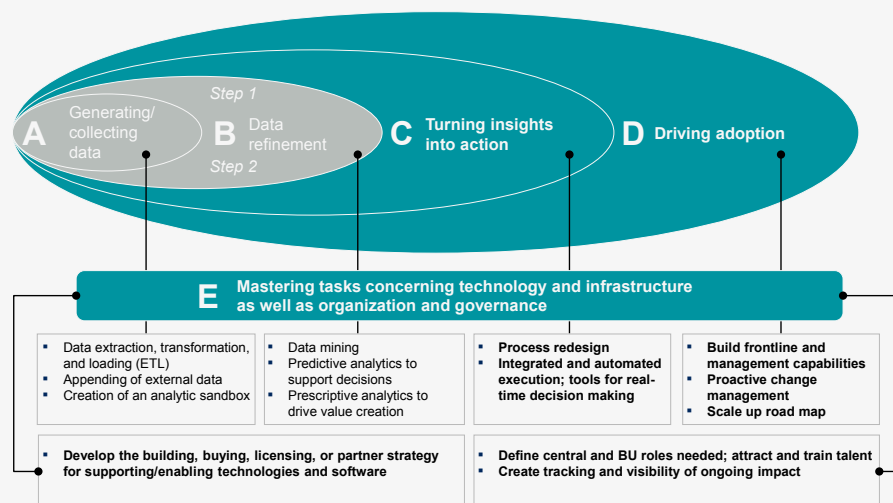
A Generating/ collecting data

Step 1

B Data refinement

Step 2

C Turning insights into action

D Driving adoption

E Mastering tasks concerning technology and infrastructure as well as organization and governance

- Data extraction, transformation, and loading (ETL)
- Appending of external data
- Creation of an analytic sandbox

- Data mining
- Predictive analytics to support decisions
- Prescriptive analytics to drive value creation

- Process redesign
- Integrated and automated execution; tools for real-time decision making

- Build frontline and management capabilities
- Proactive change management
- Scale up road map

- Develop the building, buying, licensing, or partner strategy for supporting/enabling technologies and software

- Define central and BU roles needed; attract and train talent
- Create tracking and visibility of ongoing impact